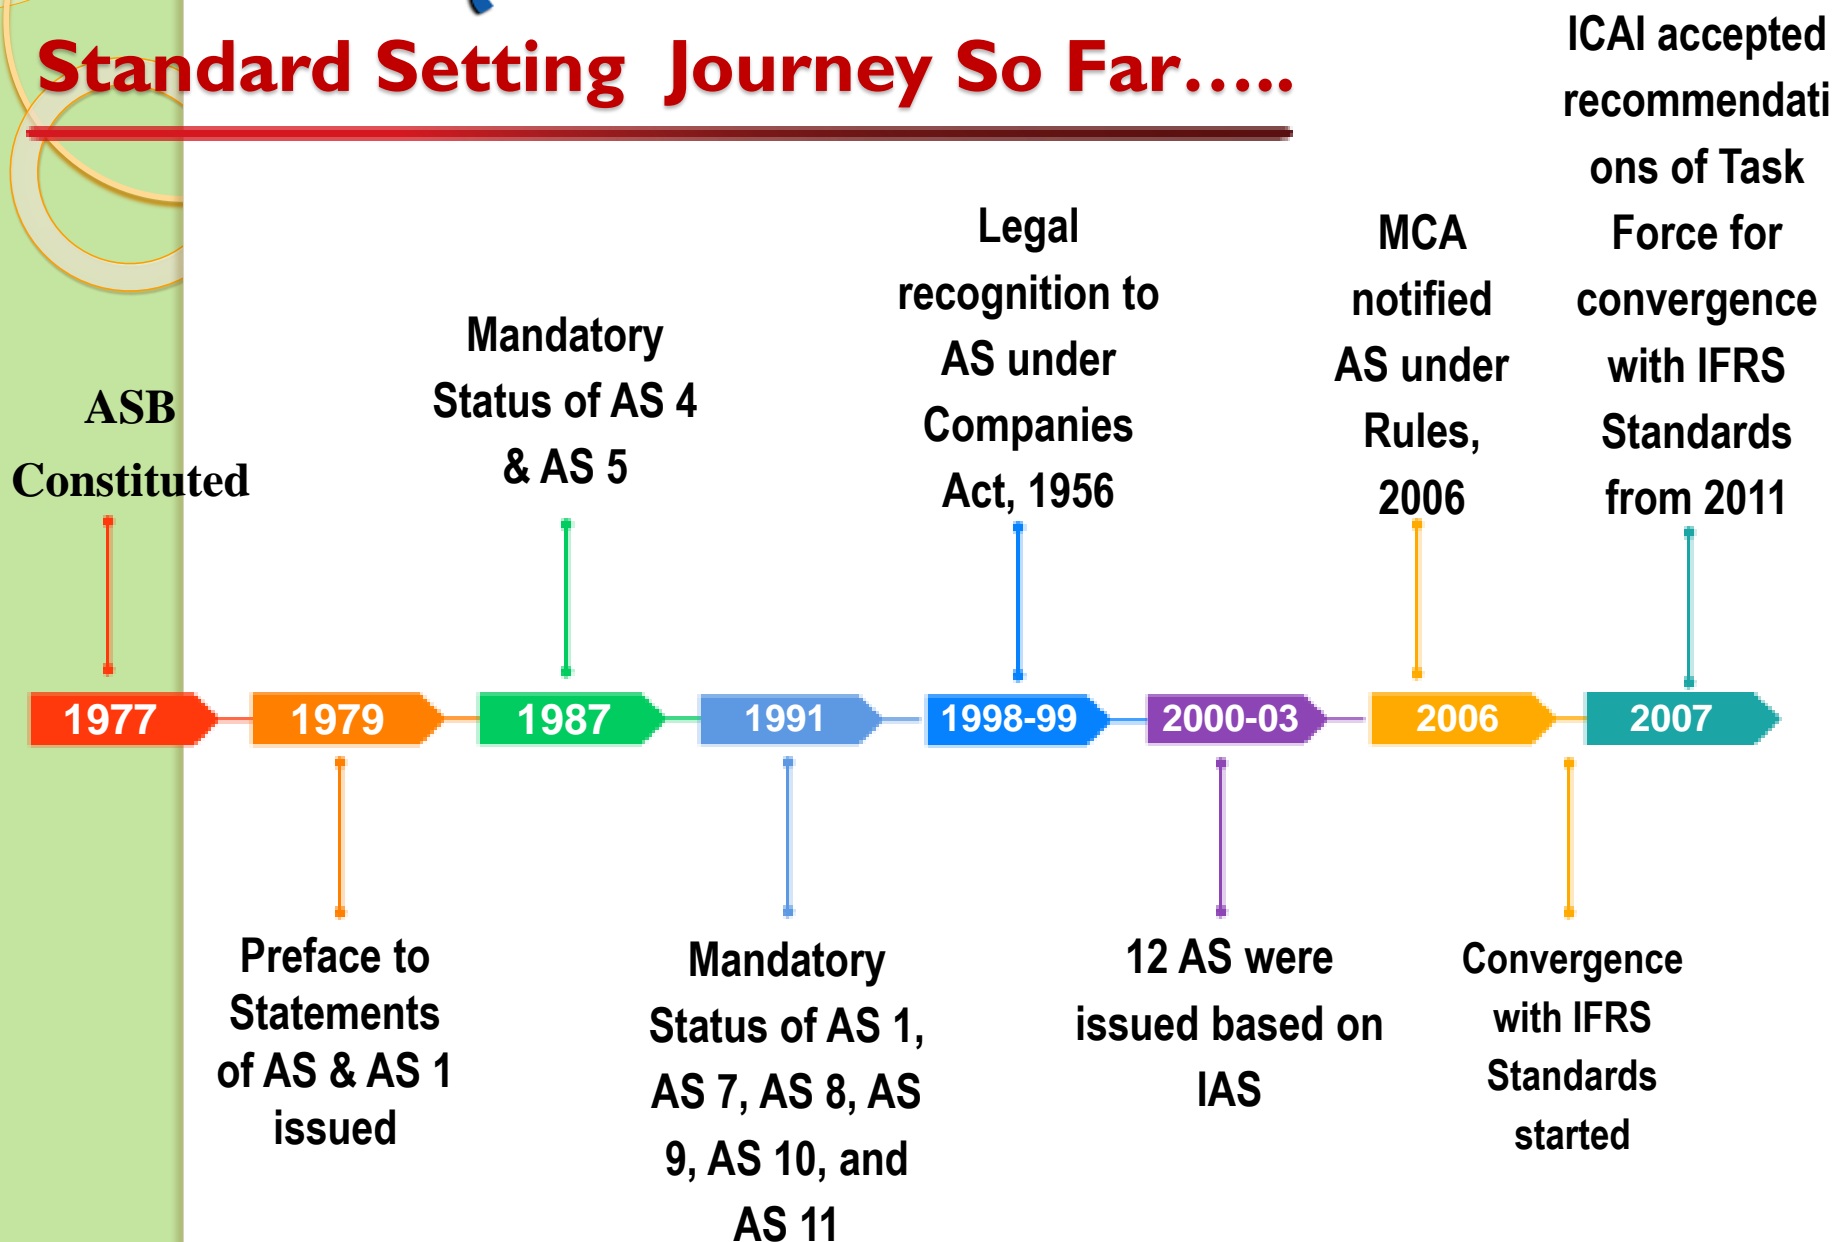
Standard Setting Journey So Far…..

ASB Constituted

Mandatory Status of AS 4 & AS 5

Legal recognition to AS under Companies Act, 1956

MCA notified AS under Rules, 2006

ICAI accepted recommendations of Task Force for convergence with IFRS Standards from 2011

1977

1979

1987

1991

1998-99

2000-03

2006

2007

Preface to Statements of AS & AS 1 issued

Mandatory Status of AS 1, AS 7, AS 8, AS 9, AS 10, and AS 11

12 AS were issued based on IAS

Convergence with IFRS Standards started